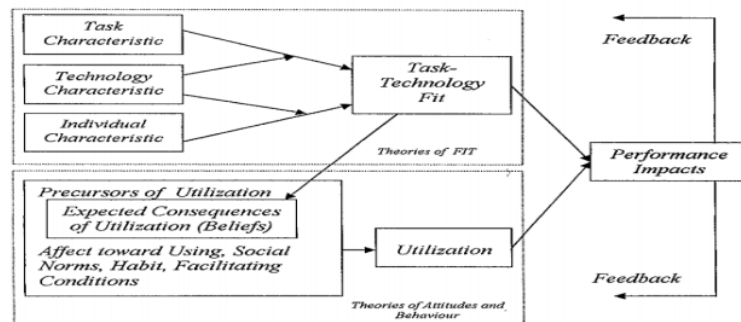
Task Characteristic

Technology Characteristic

Individual Characteristic

Task-Technology Fit

Theories of FIT

Feedback

Performance Impacts

Precursors of Utilization

Expected Consequences of Utilization (Beliefs)

Affect toward Using, Social Norms, Habit, Facilitating Conditions

Utilization

Feedback

Theories of Attitudes and Behaviour